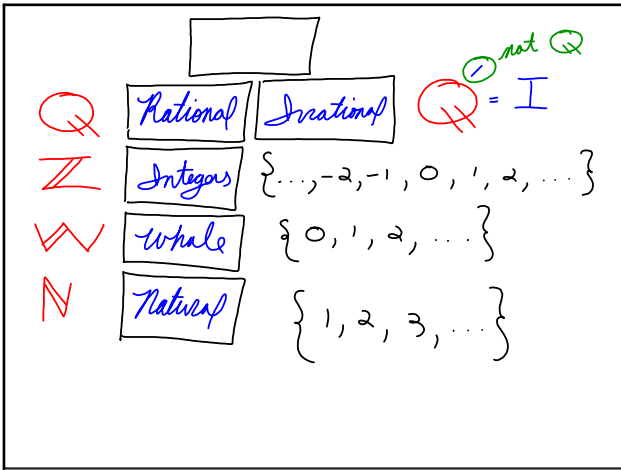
$\mathbb{Q}$ Rational Irrational $\bar{\mathbb{Q}} = \mathbb{I}$

not $\mathbb{Q}$

$\mathbb{Z}$ Integers $\{\ldots, -2, -1, 0, 1, 2, \ldots\}$

$\mathbb{W}$ Whole $\{0, 1, 2, \ldots\}$

$\mathbb{N}$ Natural $\{1, 2, 3, \ldots\}$